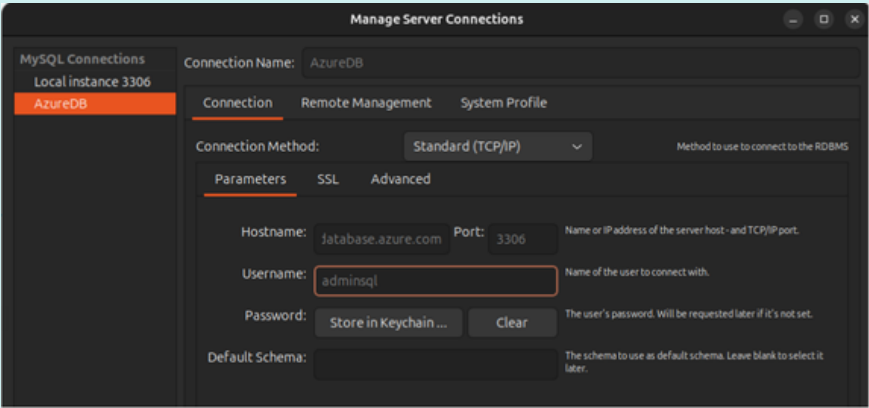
Manage Server Connections

MySQL Connections
Local instance 3306
AzureDB

Connection Name: AzureDB

Connection
Remote Management
System Profile

Connection Method: Standard (TCP/IP)
Method to use to connect to the RDBMS

Parameters
SSL
Advanced

Hostname: latabase.azure.com Port: 3306
Name or IP address of the server host - and TCP/IP port.

Username: adminsql
Name of the user to connect with.

Password: Store in Keychain ... Clear
The user's password. Will be requested later if it's not set.

Default Schema:
The schema to use as default schema. Leave blank to select it later.